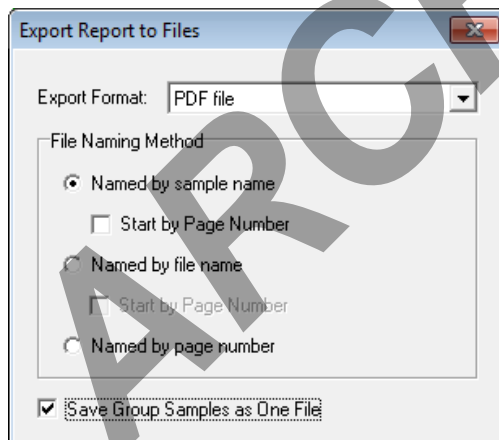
Export Report to Files

Export Format: PDF file

File Naming Method

Named by sample name

Start by Page Number

Named by file name

Start by Page Number

Named by page number

Save Group Samples as One File

ARCH